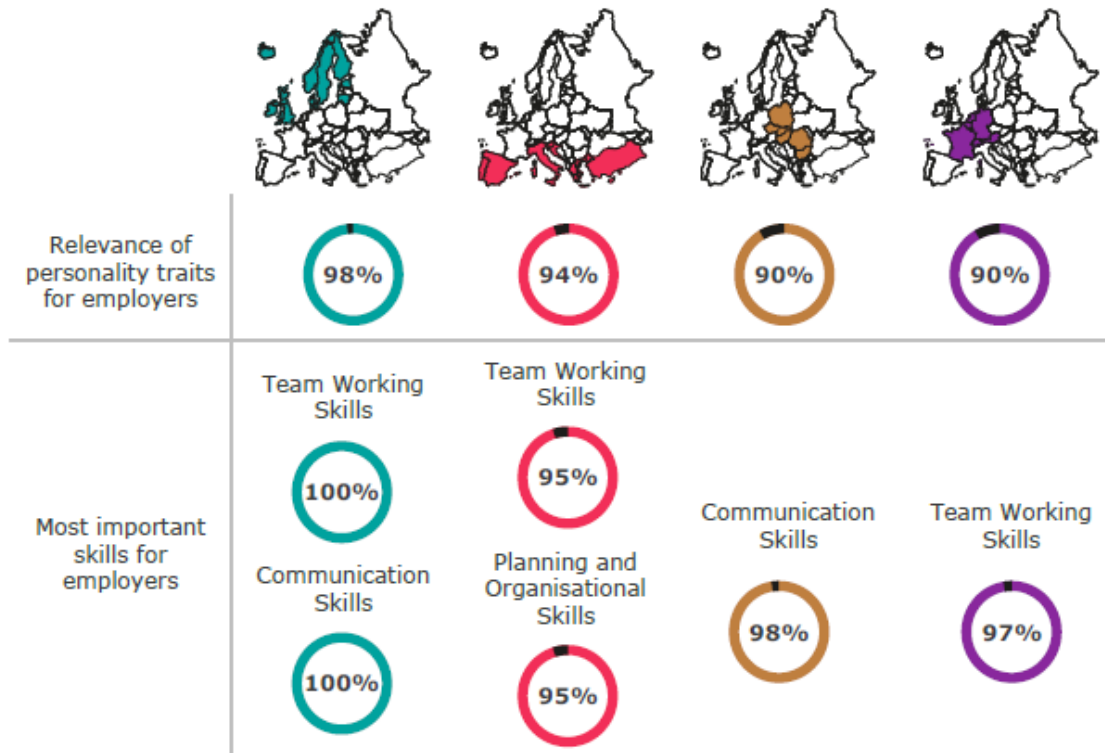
| | | | | |
|---|---|---|---|---|
| Relevance of personality traits for employers | 98% | 94% | 90% | 90% |
| Most important skills for employers | Team Working Skills 100% Communication Skills 100% | Team Working Skills 95% Planning and Organisational Skills 95% | Communication Skills 98% | Team Working Skills 97% |